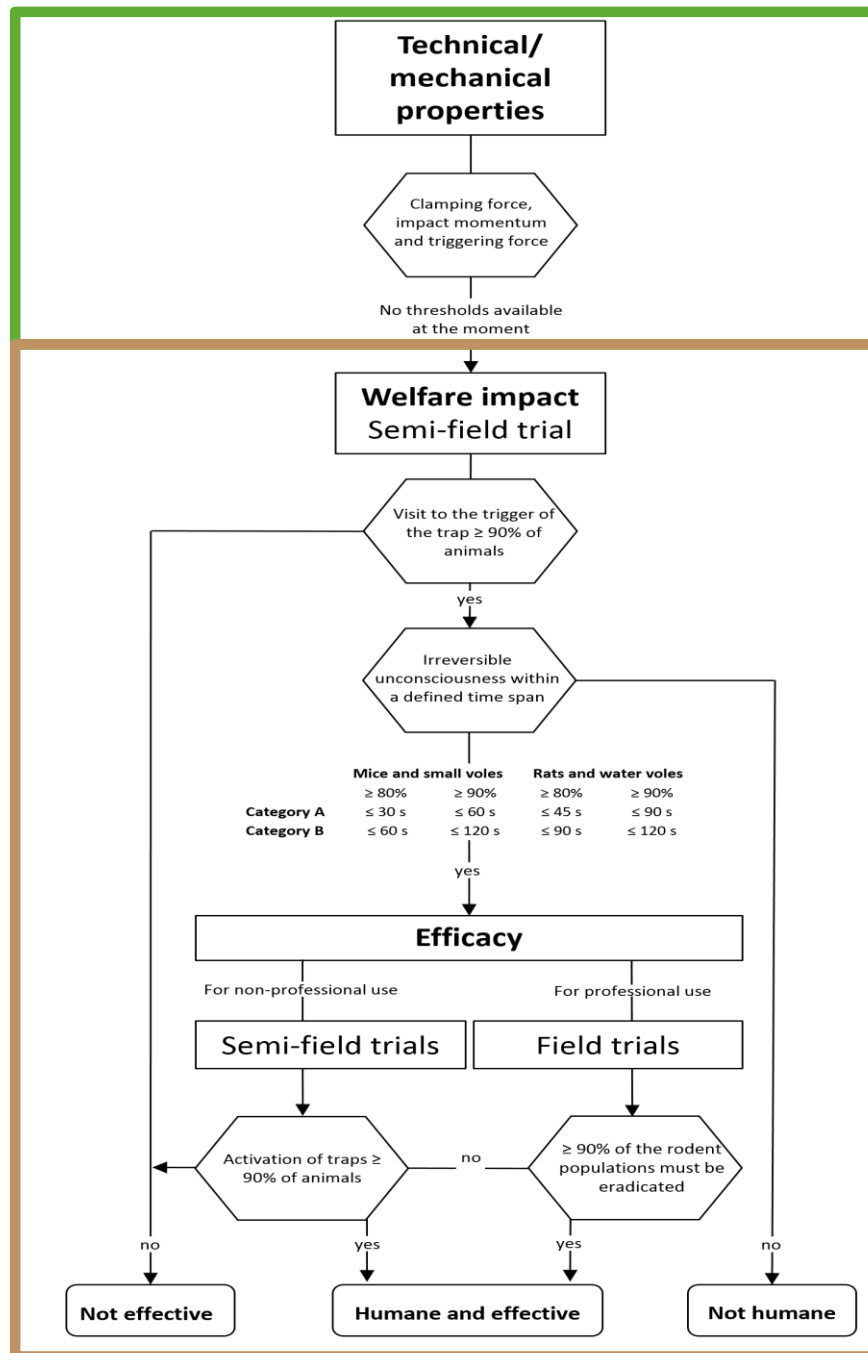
Technical/ mechanical properties

Clamping force, impact momentum and triggering force

No thresholds available at the moment

Welfare impact
Semi-field trial

Visit to the trigger of the trap ≥ 90% of animals

yes

Irreversible unconsciousness within a defined time span

| | Mice and small voles | | Rats and water voles | |
|---|---|---|---|---|
| | ≥ 80% | ≥ 90% | ≥ 80% | ≥ 90% |
| Category A | ≤ 30 s | ≤ 60 s | ≤ 45 s | ≤ 90 s |
| Category B | ≤ 60 s | ≤ 120 s | ≤ 90 s | ≤ 120 s |

yes

Efficacy

For non-professional use

For professional use

Semi-field trials

Field trials

Activation of traps ≥ 90% of animals

no

≥ 90% of the rodent populations must be eradicated

no

yes

yes

no

Not effective

Humane and effective

Not humane